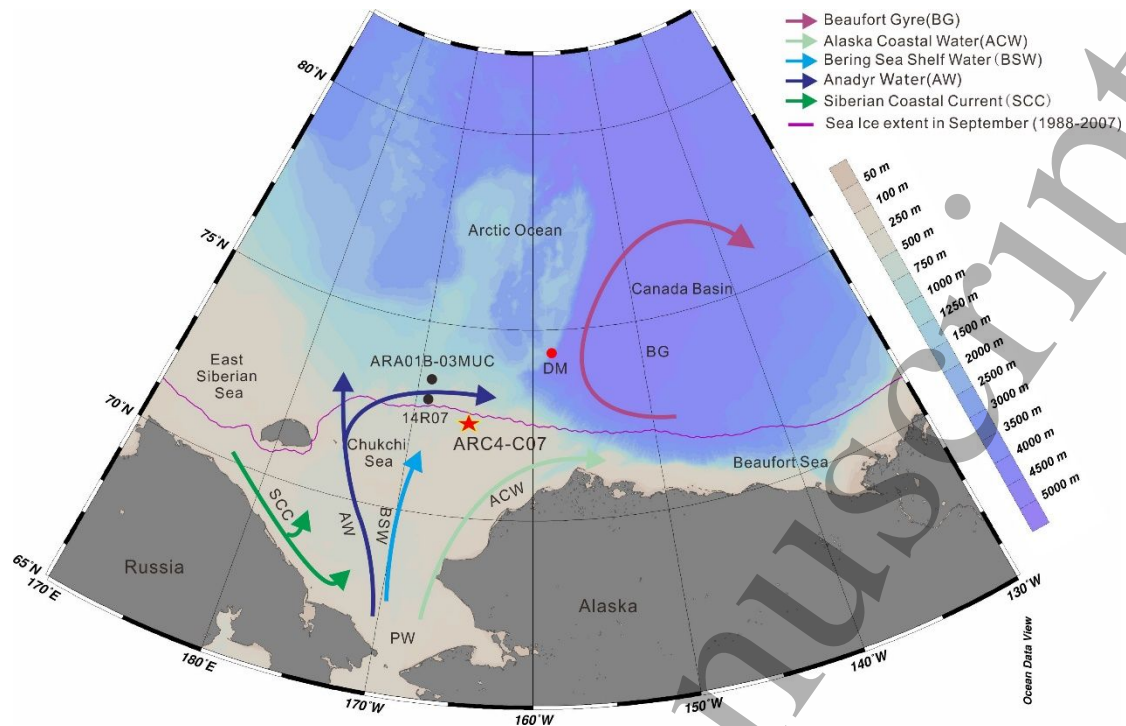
Beaufort Gyre(BG)
Alaska Coastal Water(ACW)
Bering Sea Shelf Water (BSW)
Anadyr Water(AW)
Siberian Coastal Current (SCC)
Sea Ice extent in September (1988-2007)

50 m
100 m
250 m
500 m
750 m
1000 m
1250 m
1500 m
2000 m
2500 m
3000 m
3500 m
4000 m
4500 m
5000 m

80°N
75°N
70°N
65°N
170°E
180°E
170°W
160°W
150°W
140°W
130°W

Arctic Ocean
Canada Basin
BG
DM
ARA01B-03MUC
14R07
ARC4-C07
East Siberian Sea
Chukchi Sea
Beaufort Sea
SCC
AW
BSW
ACW
Russia
PW
Alaska

Ocean Data View

manuscript